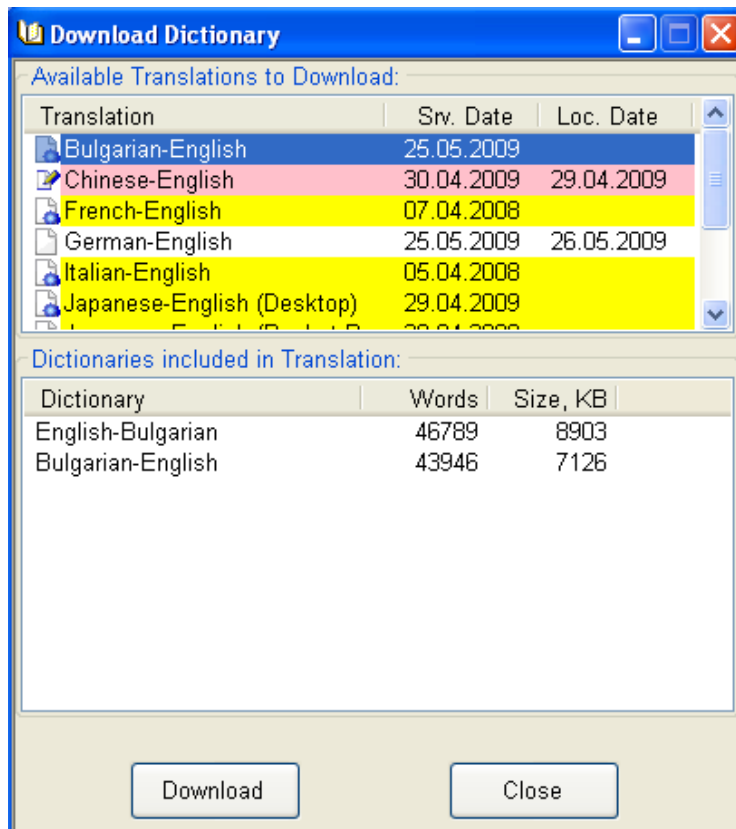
Download Dictionary

Available Translations to Download:

| Translation | Srv. Date | Loc. Date |
|---|---|---|
| Bulgarian-English | 25.05.2009 | |
| Chinese-English | 30.04.2009 | 29.04.2009 |
| French-English | 07.04.2008 | |
| German-English | 25.05.2009 | 26.05.2009 |
| Italian-English | 05.04.2008 | |
| Japanese-English (Desktop) | 29.04.2009 | |
| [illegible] | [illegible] | |

Dictionaries included in Translation:

| Dictionary | Words | Size, KB |
|---|---|---|
| English-Bulgarian | 46789 | 8903 |
| Bulgarian-English | 43946 | 7126 |

Download

Close